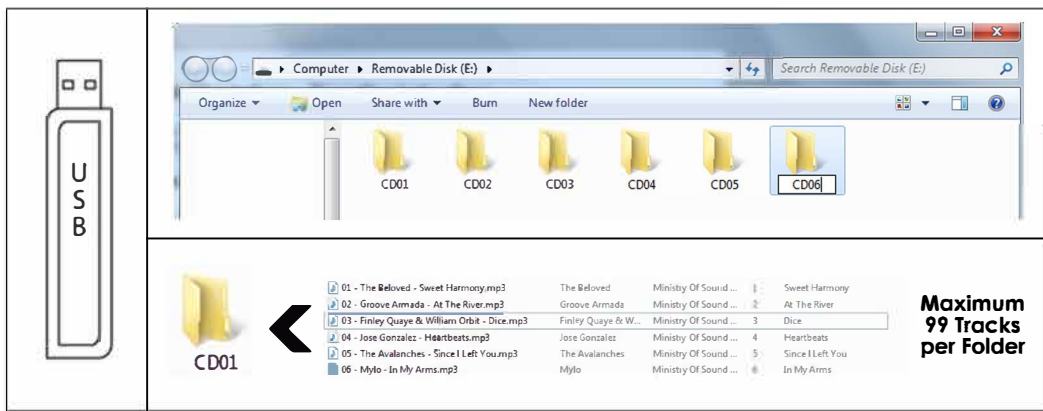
U
S
B

Computer ▸ Removable Disk (E:) ▸

Search Removable Disk (E:)

Organize ▾ Open Share with ▾ Burn New folder

CD01 CD02 CD03 CD04 CD05 CD06

CD01

| | | | | |
|---|---|---|---|---|
| 01 - The Beloved - Sweet Harmony.mp3 | The Beloved | Ministry Of Sound ... | 1 | Sweet Harmony |
| 02 - Groove Armada - At The River.mp3 | Groove Armada | Ministry Of Sound ... | 2 | At The River |
| 03 - Finley Quaye & William Orbit - Dice.mp3 | Finley Quaye & W... | Ministry Of Sound ... | 3 | Dice |
| 04 - Jose Gonzalez - Heartbeats.mp3 | Jose Gonzalez | Ministry Of Sound ... | 4 | Heartbeats |
| 05 - The Avalanches - Since I Left You.mp3 | The Avalanches | Ministry Of Sound ... | 5 | Since I Left You |
| 06 - Mylo - In My Arms.mp3 | Mylo | Ministry Of Sound ... | 6 | In My Arms |

Maximum 99 Tracks per Folder